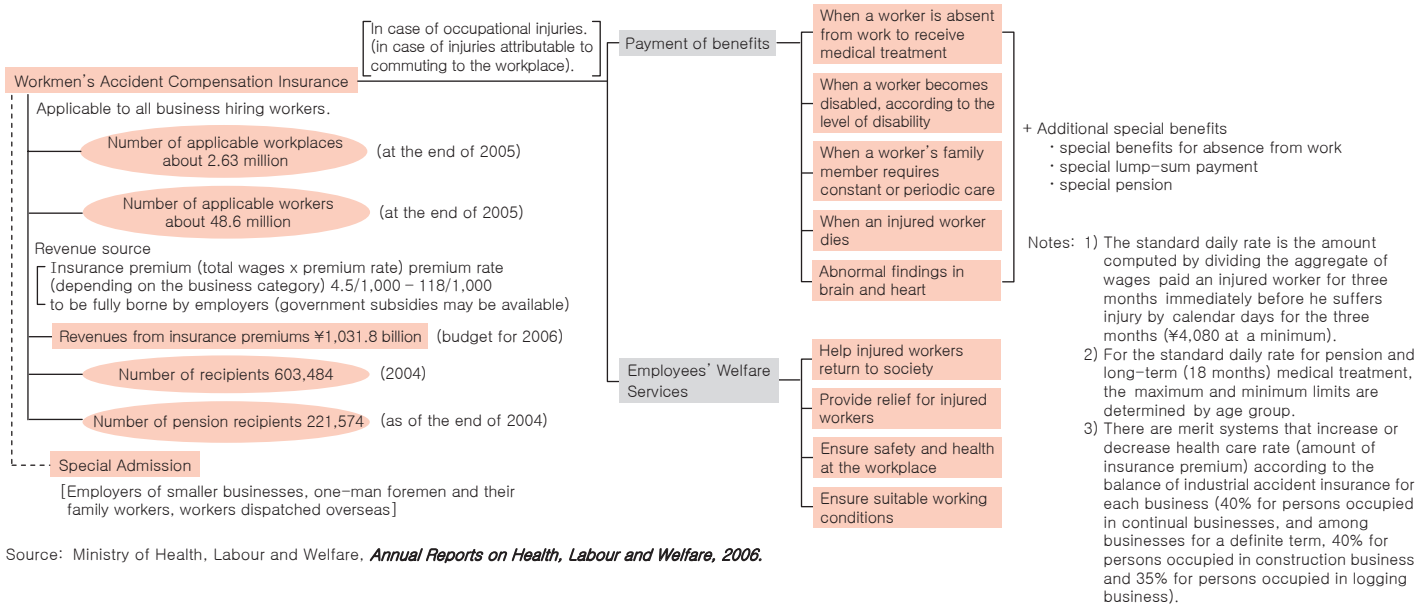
Workmen's Accident Compensation Insurance

[In case of occupational injuries. (in case of injuries attributable to commuting to the workplace).]

Payment of benefits

When a worker is absent from work to receive medical treatment

When a worker becomes disabled, according to the level of disability

When a worker's family member requires constant or periodic care

When an injured worker dies

Abnormal findings in brain and heart

+ Additional special benefits
・special benefits for absence from work
・special lump-sum payment
・special pension

Applicable to all business hiring workers.

Number of applicable workplaces about 2.63 million (at the end of 2005)

Number of applicable workers about 48.6 million (at the end of 2005)

Revenue source
Insurance premium (total wages x premium rate) premium rate (depending on the business category) 4.5/1,000 – 118/1,000
to be fully borne by employers (government subsidies may be available)

Revenues from insurance premiums ¥1,031.8 billion (budget for 2006)

Number of recipients 603,484 (2004)

Number of pension recipients 221,574 (as of the end of 2004)

Special Admission

[Employers of smaller businesses, one-man foremen and their family workers, workers dispatched overseas]

Employees' Welfare Services

Help injured workers return to society

Provide relief for injured workers

Ensure safety and health at the workplace

Ensure suitable working conditions

Notes: 1) The standard daily rate is the amount computed by dividing the aggregate of wages paid an injured worker for three months immediately before he suffers injury by calendar days for the three months (¥4,080 at a minimum).
2) For the standard daily rate for pension and long-term (18 months) medical treatment, the maximum and minimum limits are determined by age group.
3) There are merit systems that increase or decrease health care rate (amount of insurance premium) according to the balance of industrial accident insurance for each business (40% for persons occupied in continual businesses, and among businesses for a definite term, 40% for persons occupied in construction business and 35% for persons occupied in logging business).

Source: Ministry of Health, Labour and Welfare, Annual Reports on Health, Labour and Welfare, 2006.